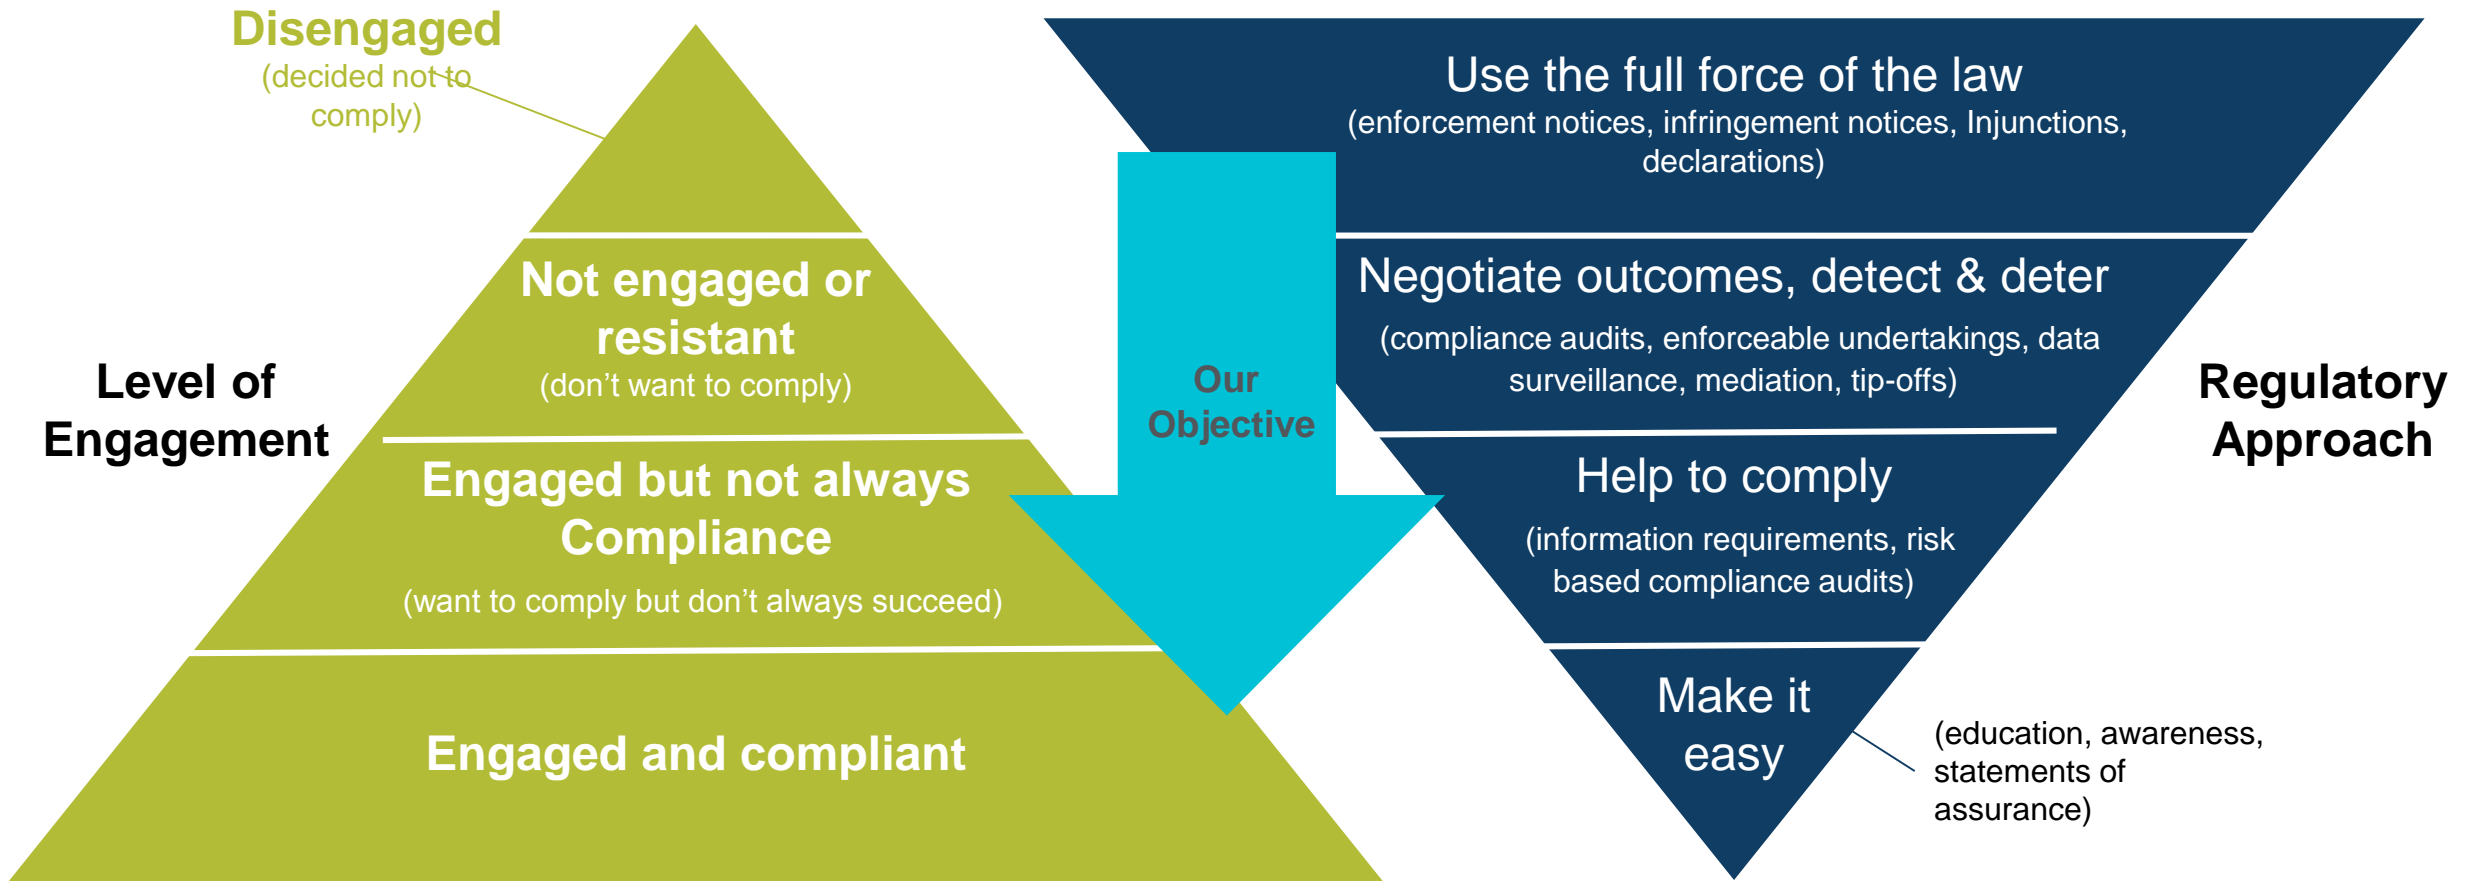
Disengaged
(decided not to comply)

Level of Engagement

Not engaged or resistant
(don’t want to comply)

Engaged but not always Compliance
(want to comply but don’t always succeed)

Engaged and compliant

Our Objective

Use the full force of the law
(enforcement notices, infringement notices, Injunctions, declarations)

Negotiate outcomes, detect & deter
(compliance audits, enforceable undertakings, data surveillance, mediation, tip-offs)

Help to comply
(information requirements, risk based compliance audits)

Make it easy

(education, awareness, statements of assurance)

Regulatory Approach